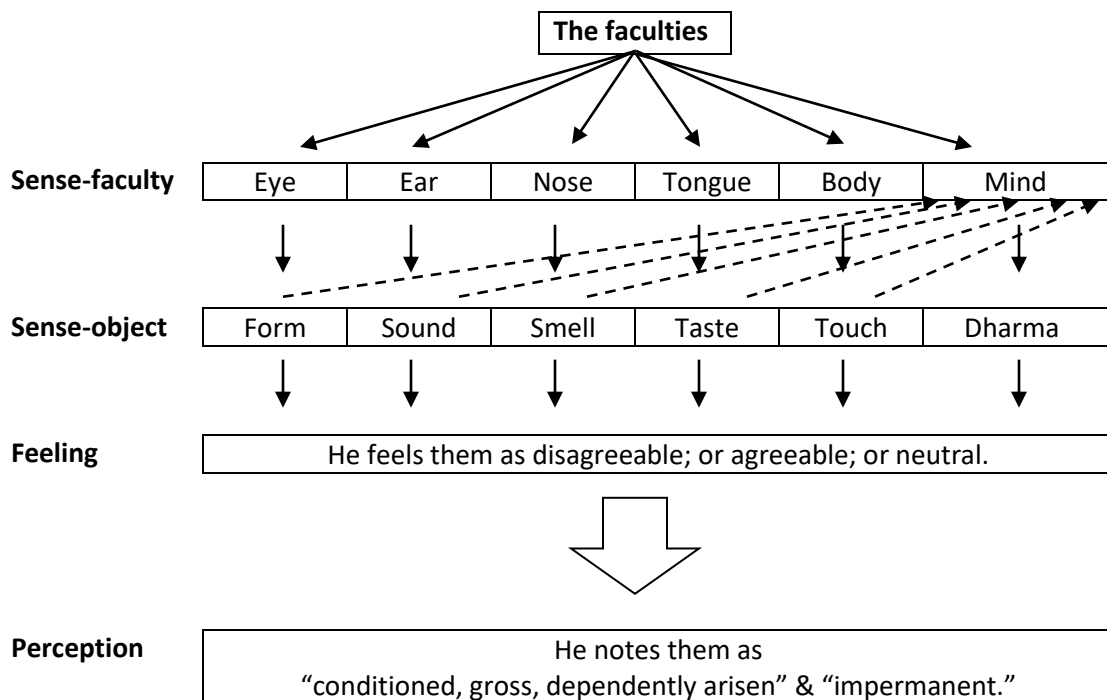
The faculties

| Sense-faculty | Eye | Ear | Nose | Tongue | Body | Mind |
|---|---|---|---|---|---|---|
| Sense-object | Form | Sound | Smell | Taste | Touch | Dharma |

Feeling
He feels them as disagreeable; or agreeable; or neutral.

Perception
He notes them as
"conditioned, gross, dependently arisen" & "impermanent."